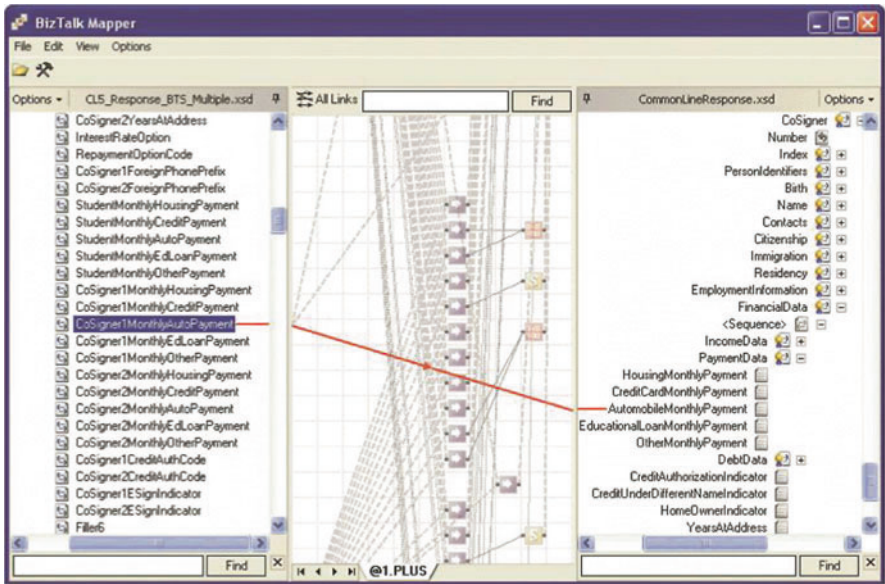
BizTalk Mapper

File Edit View Options

Options ▾ CL5_Response_BTS_Multiple.xsd

CoSigner2YearsAtAddress
InterestRateOption
RepaymentOptionCode
CoSigner1ForeignPhonePrefix
CoSigner2ForeignPhonePrefix
StudentMonthlyHousingPayment
StudentMonthlyCreditPayment
StudentMonthlyAutoPayment
StudentMonthlyEdLoanPayment
StudentMonthlyOtherPayment
CoSigner1MonthlyHousingPayment
CoSigner1MonthlyCreditPayment
CoSigner1MonthlyAutoPayment
CoSigner1MonthlyEdLoanPayment
CoSigner1MonthlyOtherPayment
CoSigner2MonthlyHousingPayment
CoSigner2MonthlyCreditPayment
CoSigner2MonthlyAutoPayment
CoSigner2MonthlyEdLoanPayment
CoSigner2MonthlyOtherPayment
CoSigner1CreditAuthCode
CoSigner2CreditAuthCode
CoSigner1ESignIndicator
CoSigner2ESignIndicator
Filler6

Find

All Links Find

@1.PLUS

CommonLineResponse.xsd Options ▾

CoSigner
Number
Index
PersonIdentifiers
Birth
Name
Contacts
Citizenship
Immigration
Residency
EmploymentInformation
FinancialData
<Sequence>
IncomeData
PaymentData
HousingMonthlyPayment
CreditCardMonthlyPayment
AutomobileMonthlyPayment
EducationalLoanMonthlyPayment
OtherMonthlyPayment
DebtData
CreditAuthorizationIndicator
CreditUnderDifferentNameIndicator
HomeOwnerIndicator
YearsAtAddress

Find